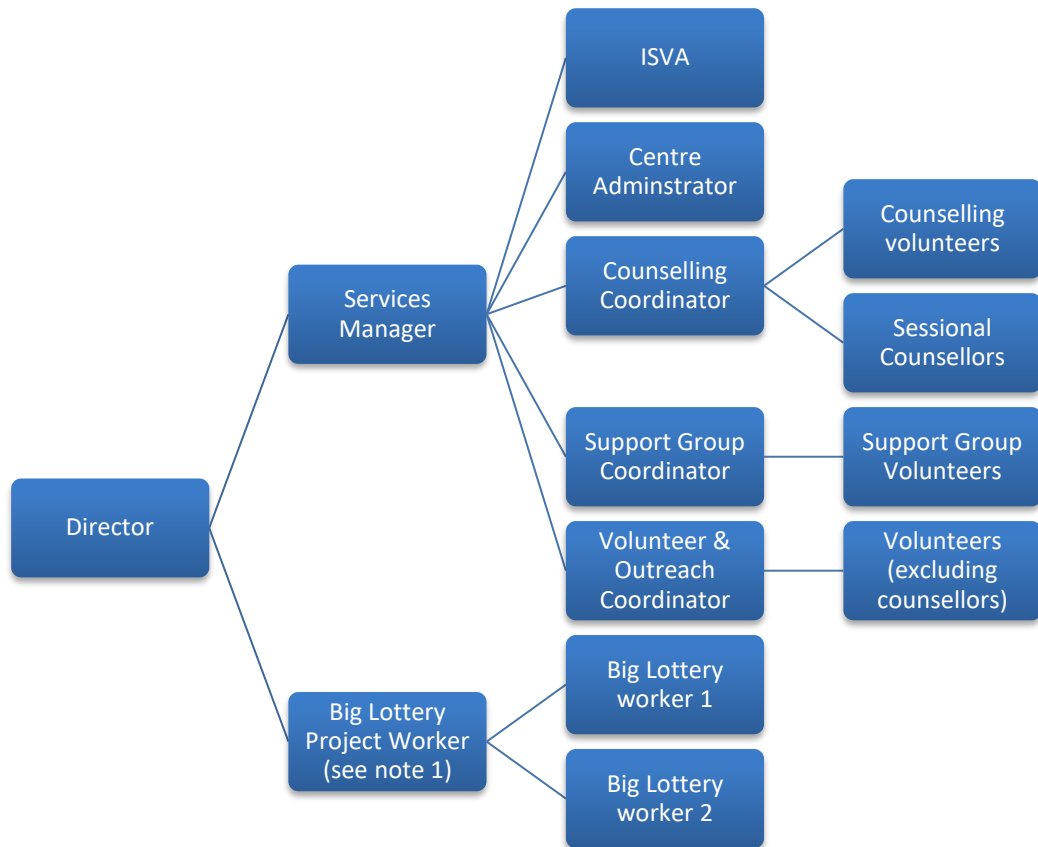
Director

Services Manager

ISVA

Centre Adminstrator

Counselling Coordinator

Counselling volunteers

Sessional Counsellors

Support Group Coordinator

Support Group Volunteers

Volunteer & Outreach Coordinator

Volunteers (excluding counsellors)

Big Lottery Project Worker (see note 1)

Big Lottery worker 1

Big Lottery worker 2